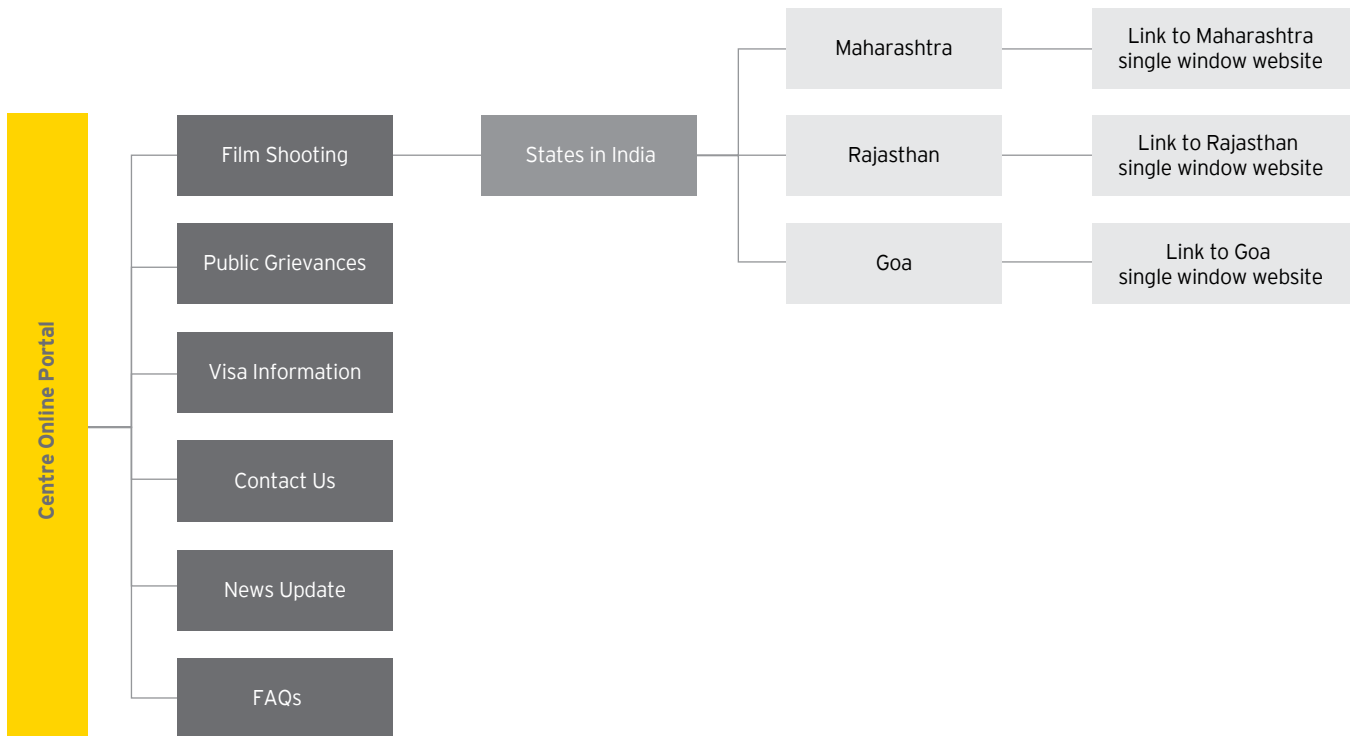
Centre Online Portal

Film Shooting

Public Grievances

Visa Information

Contact Us

News Update

FAQs

States in India

Maharashtra

Link to Maharashtra single window website

Rajasthan

Link to Rajasthan single window website

Goa

Link to Goa single window website